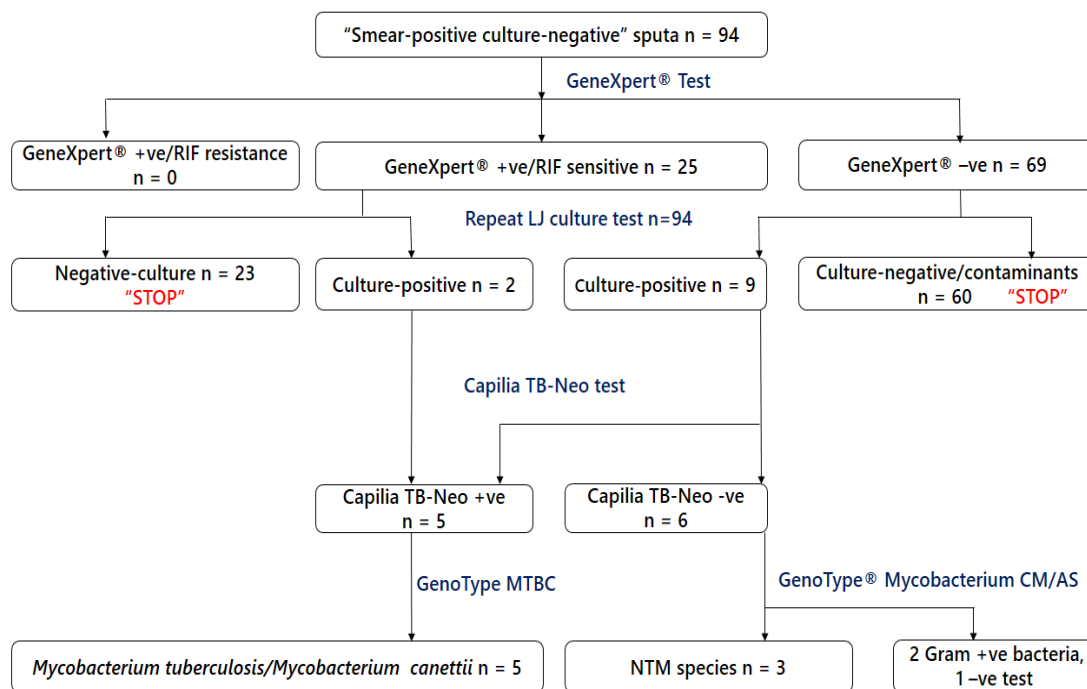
"Smear-positive culture-negative" sputa n = 94

GeneXpert® Test

GeneXpert® +ve/RIF resistance n = 0

GeneXpert® +ve/RIF sensitive n = 25

GeneXpert® –ve n = 69

Repeat LJ culture test n=94

Negative-culture n = 23 "STOP"

Culture-positive n = 2

Culture-positive n = 9

Culture-negative/contaminants n = 60 "STOP"

Capilia TB-Neo test

Capilia TB-Neo +ve n = 5

Capilia TB-Neo -ve n = 6

GenoType MTBC

GenoType® Mycobacterium CM/AS

*Mycobacterium tuberculosis/Mycobacterium canettii* n = 5

NTM species n = 3

2 Gram +ve bacteria, 1 –ve test